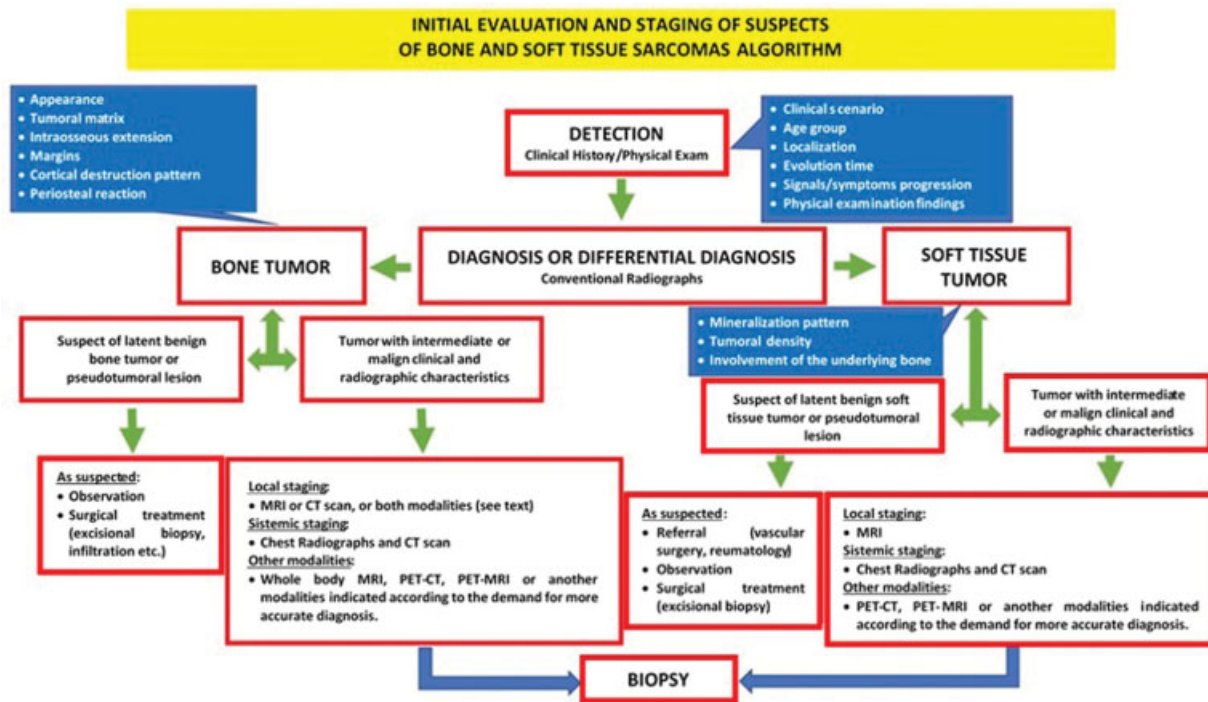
INITIAL EVALUATION AND STAGING OF SUSPECTS OF BONE AND SOFT TISSUE SARCOMAS ALGORITHM

• Appearance
• Tumoral matrix
• Intraosseous extension
• Margins
• Cortical destruction pattern
• Periosteal reaction

DETECTION
Clinical History/Physical Exam

• Clinical s cenario
• Age group
• Localization
• Evolution time
• Signals/symptoms progression
• Physical examination findings

BONE TUMOR

DIAGNOSIS OR DIFFERENTIAL DIAGNOSIS
Conventional Radiographs

SOFT TISSUE TUMOR

Suspect of latent benign bone tumor or pseudotumoral lesion

Tumor with intermediate or malign clinical and radiographic characteristics

• Mineralization pattern
• Tumoral density
• Involvement of the underlying bone

Suspect of latent benign soft tissue tumor or pseudotumoral lesion

Tumor with intermediate or malign clinical and radiographic characteristics

As suspected:
• Observation
• Surgical treatment (excisional biopsy, infiltration etc.)

Local staging:
• MRI or CT scan, or both modalities (see text)
Sistemic staging:
• Chest Radiographs and CT scan
Other modalities:
• Whole body MRI, PET-CT, PET-MRI or another modalities indicated according to the demand for more accurate diagnosis.

As suspected:
• Referral (vascular surgery, reumatology)
• Observation
• Surgical treatment (excisional biopsy)

Local staging:
• MRI
Sistemic staging:
• Chest Radiographs and CT scan
Other modalities:
• PET-CT, PET-MRI or another modalities indicated according to the demand for more accurate diagnosis.

BIOPSY